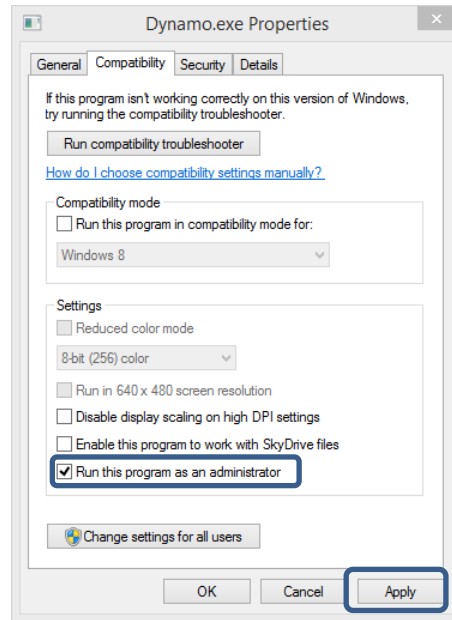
Dynamo.exe Properties

General Compatibility Security Details

If this program isn't working correctly on this version of Windows, try running the compatibility troubleshooter.

Run compatibility troubleshooter

How do I choose compatibility settings manually?

Compatibility mode

Run this program in compatibility mode for:

Windows 8

Settings

Reduced color mode

8-bit (256) color

Run in 640 x 480 screen resolution

Disable display scaling on high DPI settings

Enable this program to work with SkyDrive files

Run this program as an administrator

Change settings for all users

OK Cancel Apply